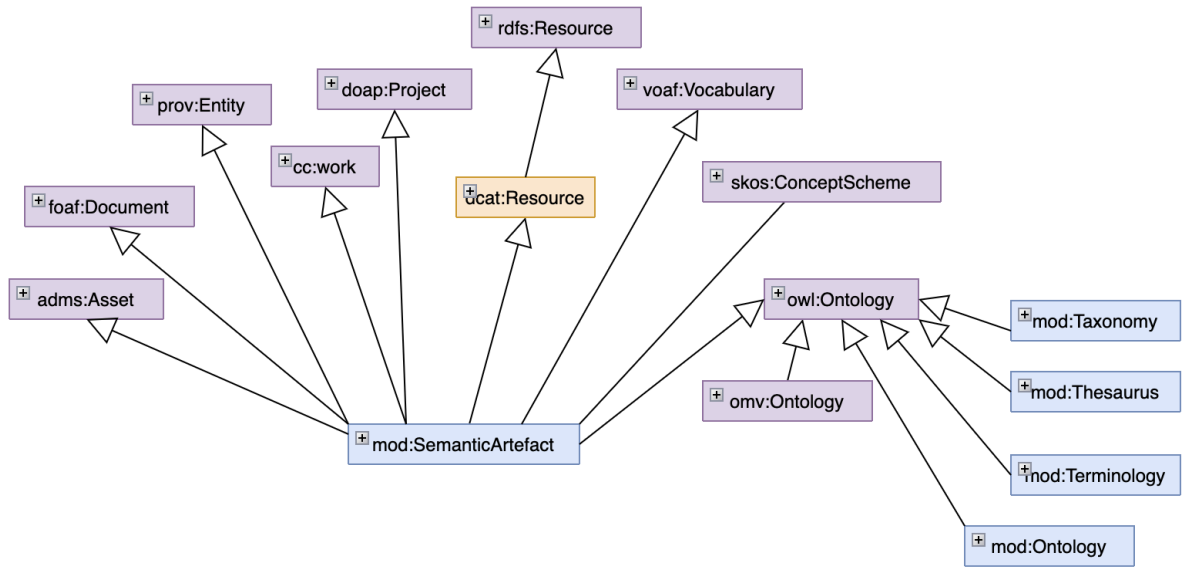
rdfs:Resource

prov:Entity

doap:Project

voaf:Vocabulary

cc:work

dcat:Resource

skos:ConceptScheme

foaf:Document

adms:Asset

owl:Ontology

mod:Taxonomy

mod:Thesaurus

omv:Ontology

mod:SemanticArtefact

mod:Terminology

mod:Ontology